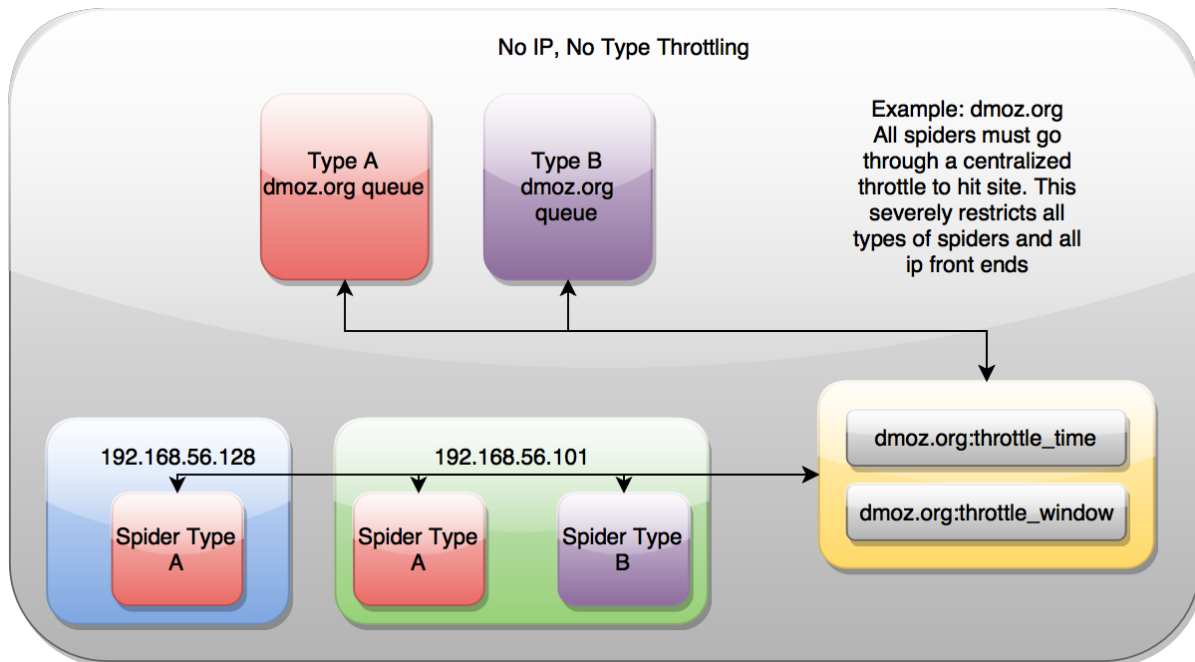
No IP, No Type Throttling

Type A
dmoz.org queue

Type B
dmoz.org
queue

Example: dmoz.org
All spiders must go through a centralized throttle to hit site. This severely restricts all types of spiders and all ip front ends

192.168.56.128

Spider Type
A

192.168.56.101

Spider Type
A

Spider Type
B

dmoz.org:throttle_time

dmoz.org:throttle_window